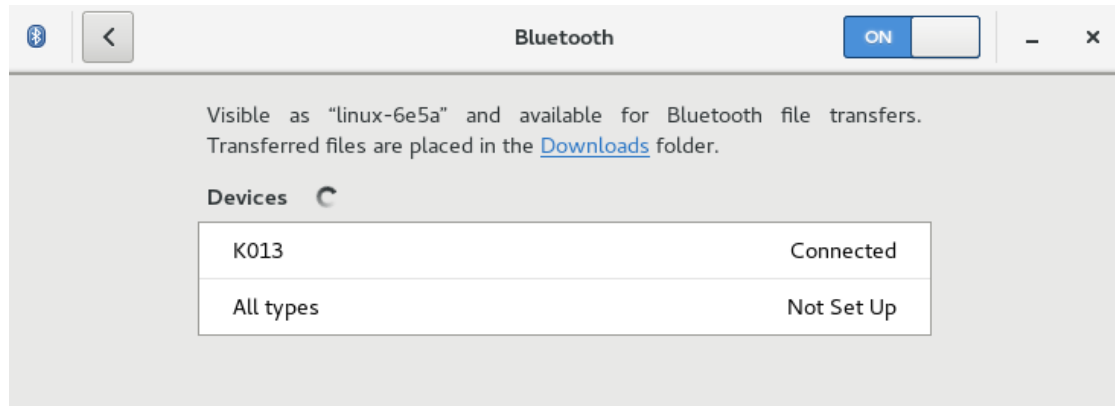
Bluetooth

ON

Visible as “linux-6e5a” and available for Bluetooth file transfers. Transferred files are placed in the Downloads folder.

Devices

| K013 | Connected |
|---|---|
| All types | Not Set Up |